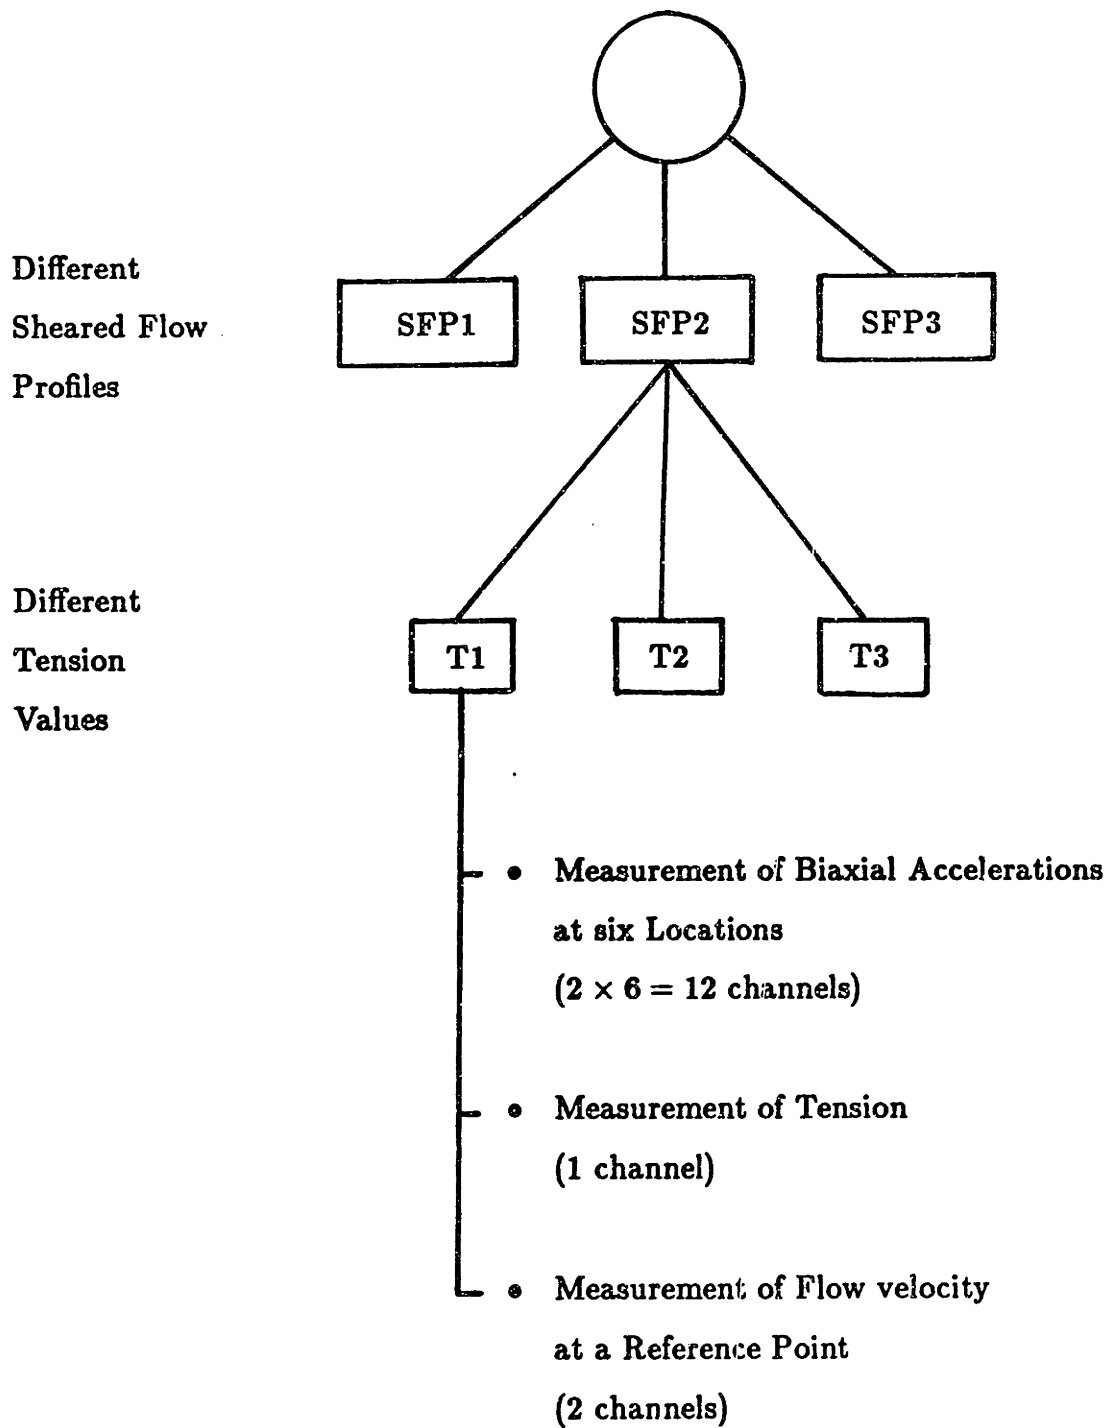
Different Sheared Flow Profiles

SFP1

SFP2

SFP3

Different Tension Values

T1

T2

T3

• Measurement of Biaxial Accelerations at six Locations ($2 \times 6 = 12$ channels)

• Measurement of Tension (1 channel)

• Measurement of Flow velocity at a Reference Point (2 channels)